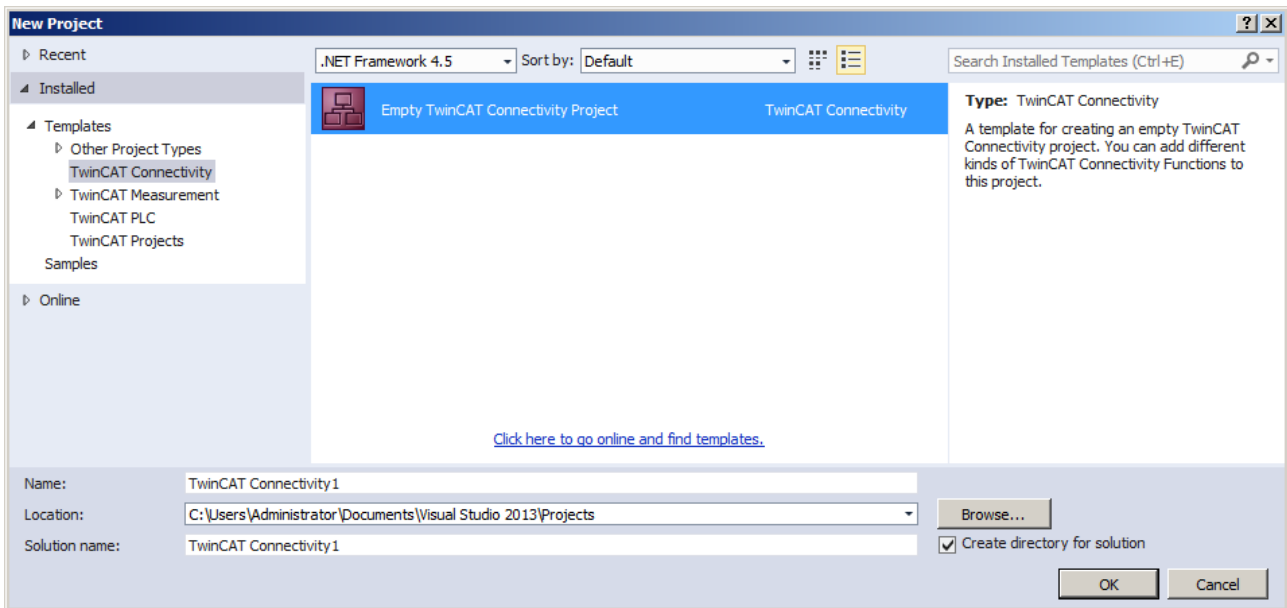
New Project

?

Recent

Installed

Templates

Other Project Types

TwinCAT Connectivity

TwinCAT Measurement

TwinCAT PLC

TwinCAT Projects

Samples

Online

.NET Framework 4.5

Sort by:

Default

Search Installed Templates (Ctrl+E)

Empty TwinCAT Connectivity Project

TwinCAT Connectivity

Type: TwinCAT Connectivity

A template for creating an empty TwinCAT Connectivity project. You can add different kinds of TwinCAT Connectivity Functions to this project.

Click here to go online and find templates.

Name:

TwinCAT Connectivity1

Location:

C:\Users\Administrator\Documents\Visual Studio 2013\Projects

Browse...

Solution name:

TwinCAT Connectivity1

Create directory for solution

OK

Cancel